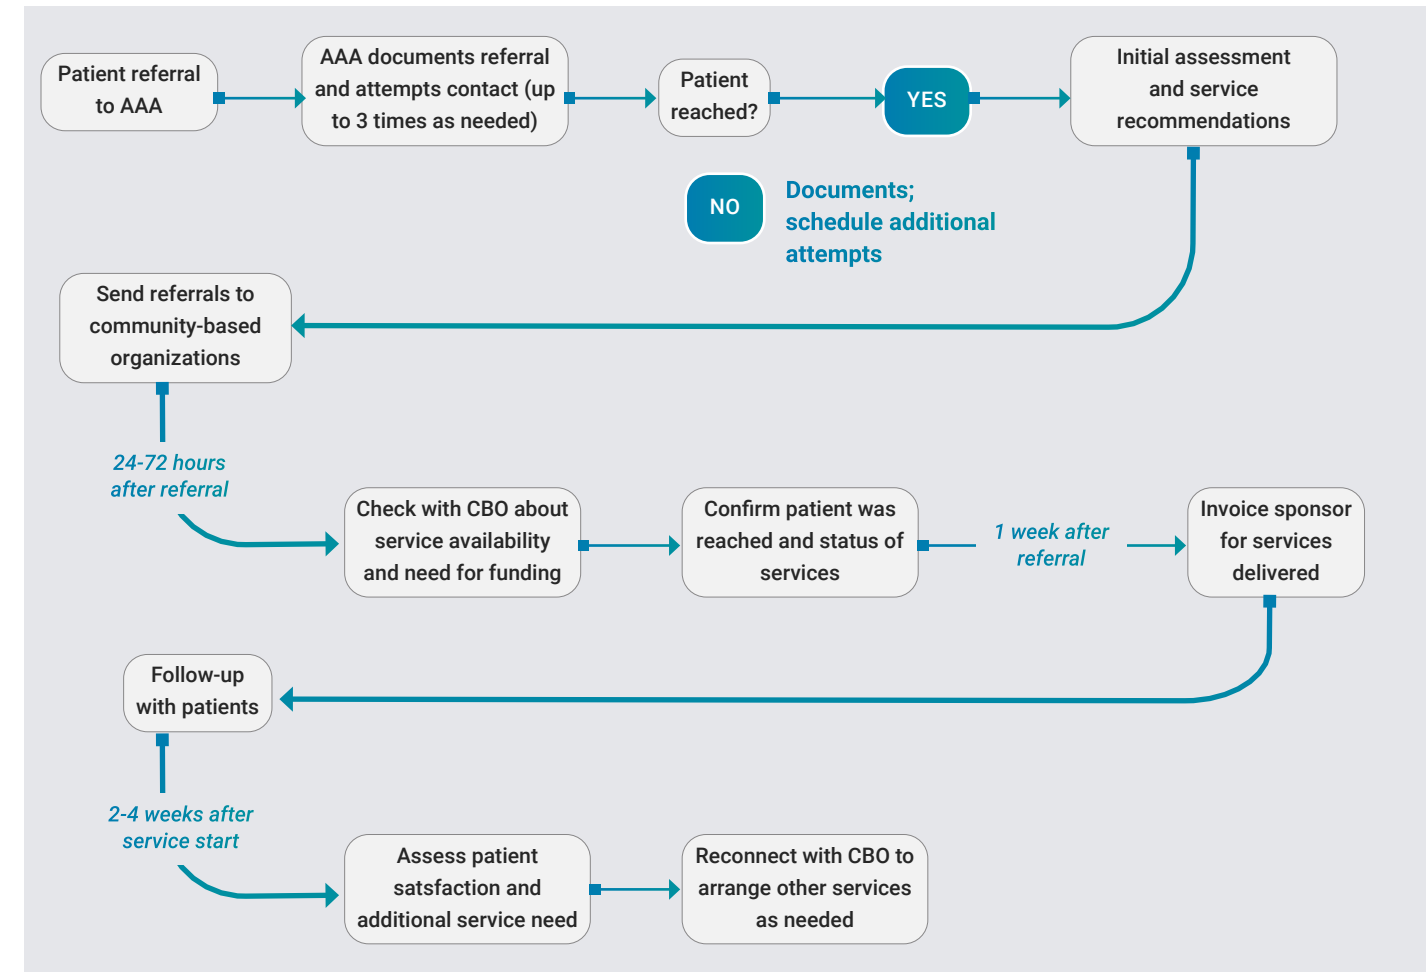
Patient referral to AAA

AAA documents referral and attempts contact (up to 3 times as needed)

Patient reached?

YES

Initial assessment and service recommendations

NO

Documents; schedule additional attempts

Send referrals to community-based organizations

24-72 hours after referral

Check with CBO about service availability and need for funding

Confirm patient was reached and status of services

1 week after referral

Invoice sponsor for services delivered

Follow-up with patients

2-4 weeks after service start

Assess patient satsfaction and additional service need

Reconnect with CBO to arrange other services as needed